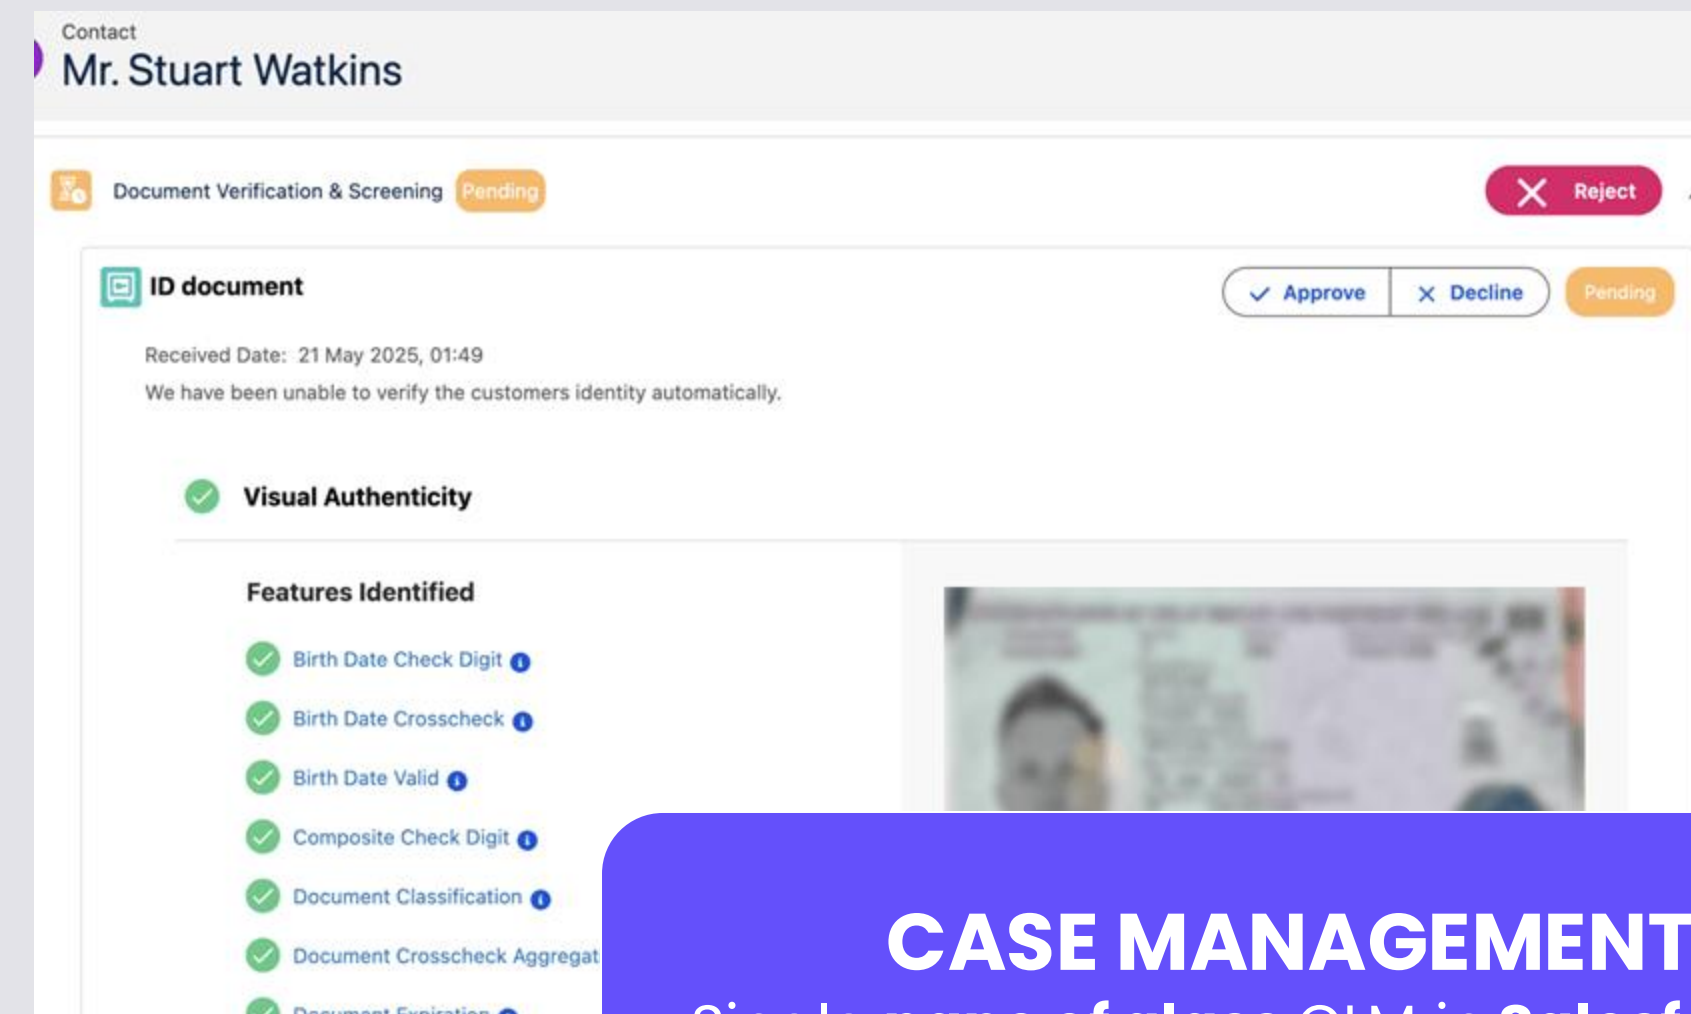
Contact
Mr. Stuart Watkins

Document Verification & Screening Pending

Reject

ID document

Approve Decline Pending

Received Date: 21 May 2025, 01:49
We have been unable to verify the customers identity automatically.

Visual Authenticity

Features Identified

Birth Date Check Digit

Birth Date Crosscheck

Birth Date Valid

Composite Check Digit

Document Classification

Document Crosscheck Aggregat

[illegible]

CASE MANAGEMENT

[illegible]